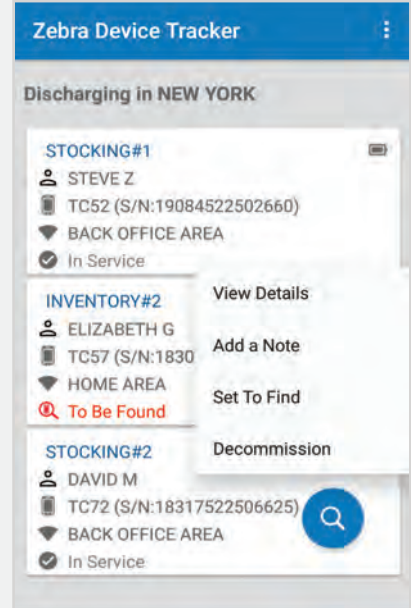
Zebra Device Tracker

Discharging in NEW YORK

STOCKING#1
STEVE Z
TC52 (S/N:19084522502660)
BACK OFFICE AREA
In Service

INVENTORY#2
ELIZABETH G
TC57 (S/N:1830
HOME AREA
To Be Found

View Details
Add a Note
Set To Find
Decommission

STOCKING#2
DAVID M
TC72 (S/N:18317522506625)
BACK OFFICE AREA
In Service